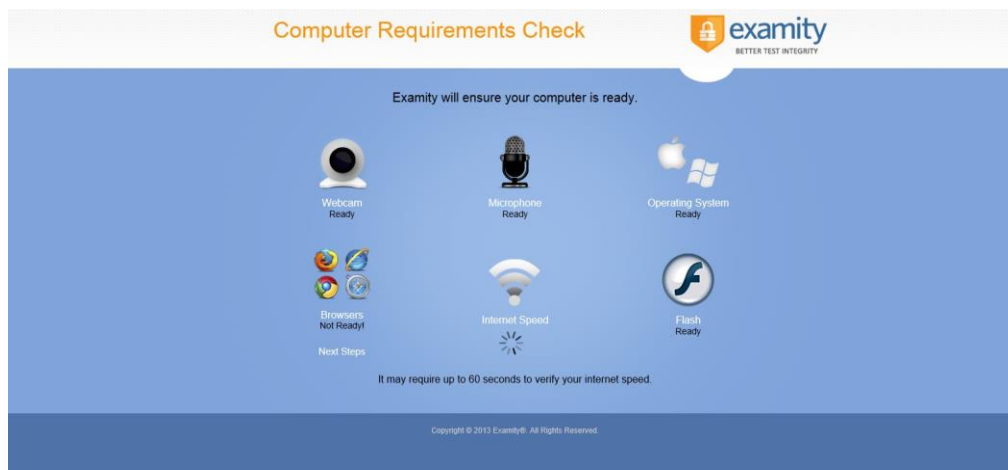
Computer Requirements Check

examity
BETTER TEST INTEGRITY

Examity will ensure your computer is ready.

Webcam
Ready

Microphone
Ready

Operating System
Ready

Browsers
Not Ready!

Next Steps

Internet Speed

Flash
Ready

It may require up to 60 seconds to verify your internet speed.

Copyright © 2013 Examity®. All Rights Reserved.